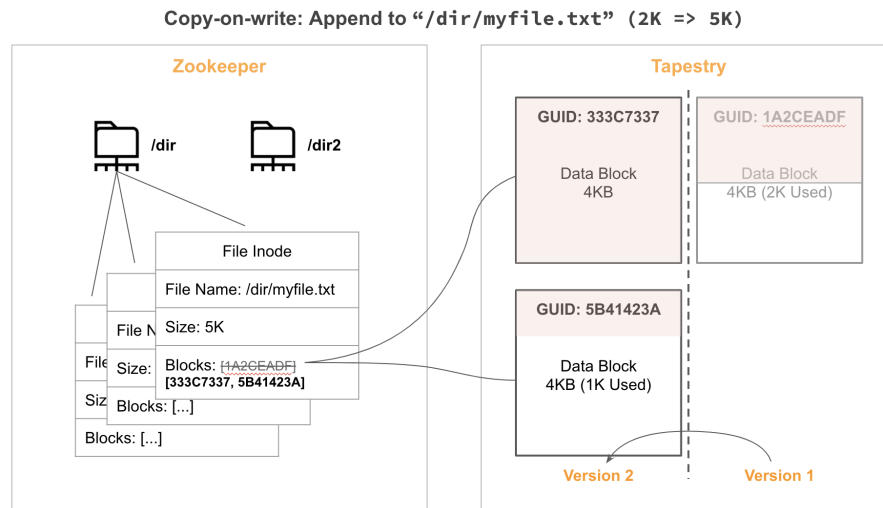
Copy-on-write: Append to "/dir/myfile.txt" (2K => 5K)

Zookeeper

/dir

/dir2

File Inode

File Name: /dir/myfile.txt

Size: 5K

Blocks: ~~[1A2CEADF]~~
[333C7337, 5B41423A]

File N

Size:

Blocks: [...]

File

Siz

Blocks: [...]

Tapestry

GUID: 333C7337

Data Block
4KB

GUID: 1A2CEADF

Data Block
4KB (2K Used)

GUID: 5B41423A

Data Block
4KB (1K Used)

Version 2

Version 1